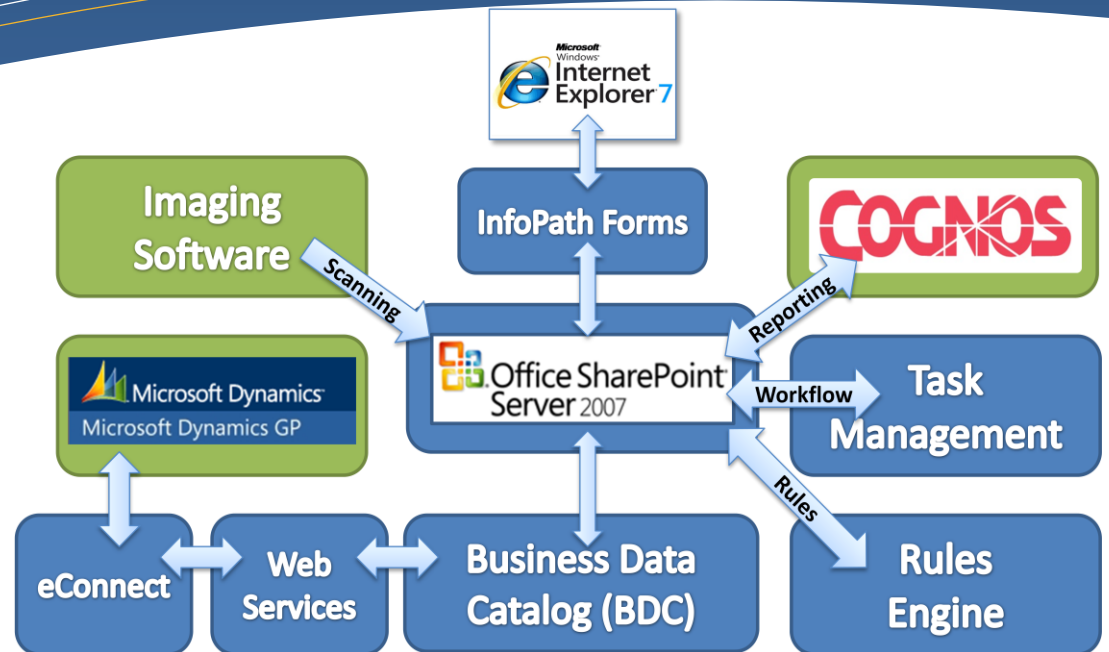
Microsoft Windows Internet Explorer 7

InfoPath Forms

Imaging Software

Scanning

COGNOS

Reporting

Microsoft Dynamics
Microsoft Dynamics GP

Office SharePoint Server 2007

Workflow

Task Management

Rules

eConnect

Web Services

Business Data Catalog (BDC)

Rules Engine